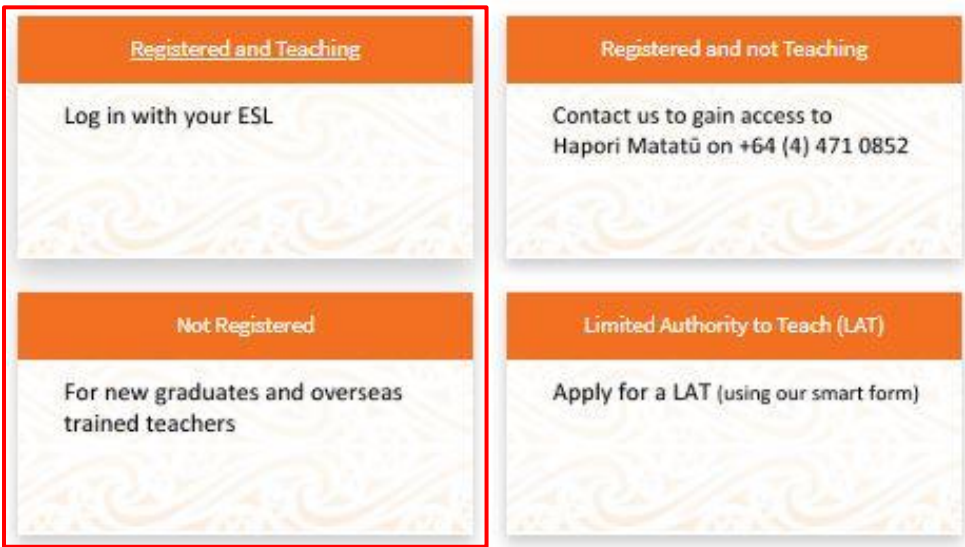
Registered and Teaching

Log in with your ESL

Registered and not Teaching

Contact us to gain access to Hapori Matatū on +64 (4) 471 0852

Not Registered

For new graduates and overseas trained teachers

Limited Authority to Teach (LAT)

Apply for a LAT (using our smart form)